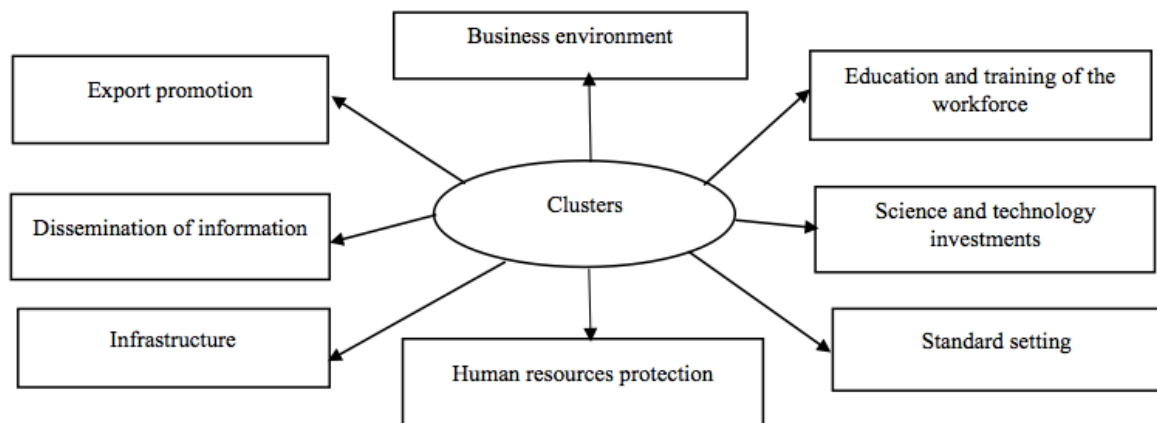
Business environment

Export promotion

Education and training of the workforce

Clusters

Dissemination of information

Science and technology investments

Infrastructure

Standard setting

Human resources protection